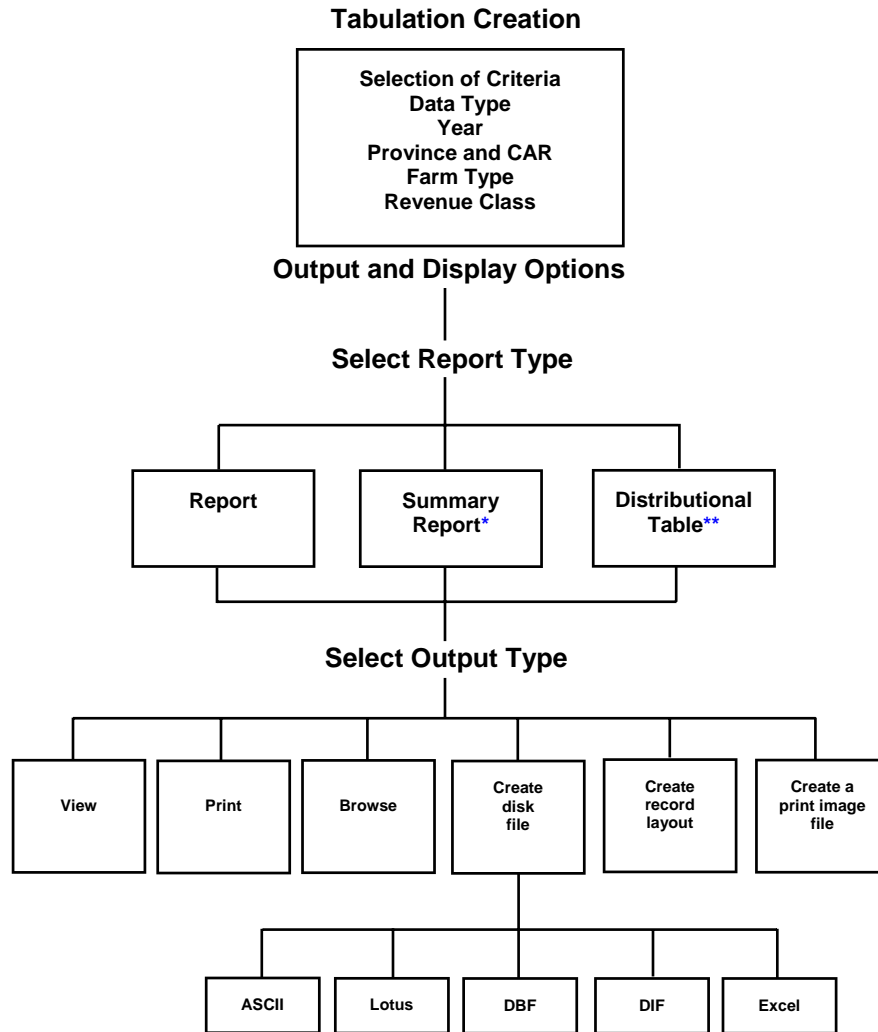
Tabulation Creation

Selection of Criteria
Data Type
Year
Province and CAR
Farm Type
Revenue Class

Output and Display Options

Select Report Type

Report

Summary Report*

Distributional Table**

Select Output Type

View

Print

Browse

Create disk file

Create record layout

Create a print image file

ASCII

Lotus

DBF

DIF

Excel